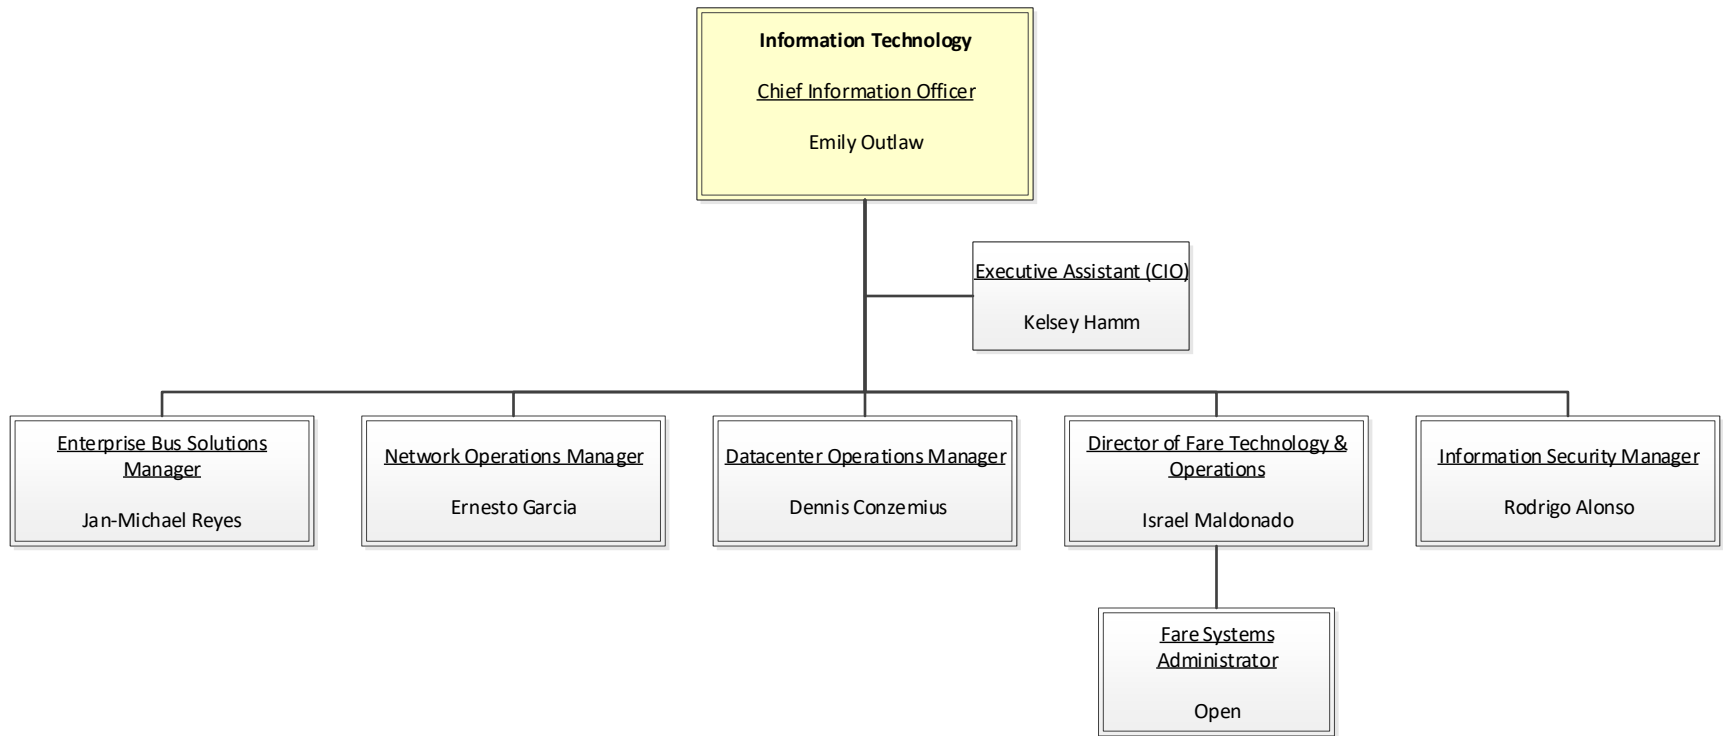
Information Technology

Chief Information Officer

Emily Outlaw

Executive Assistant (CIO)

Kelsey Hamm

Enterprise Bus Solutions Manager

Jan-Michael Reyes

Network Operations Manager

Ernesto Garcia

Datacenter Operations Manager

Dennis Conzemius

Director of Fare Technology & Operations

Israel Maldonado

Information Security Manager

Rodrigo Alonso

Fare Systems Administrator

Open